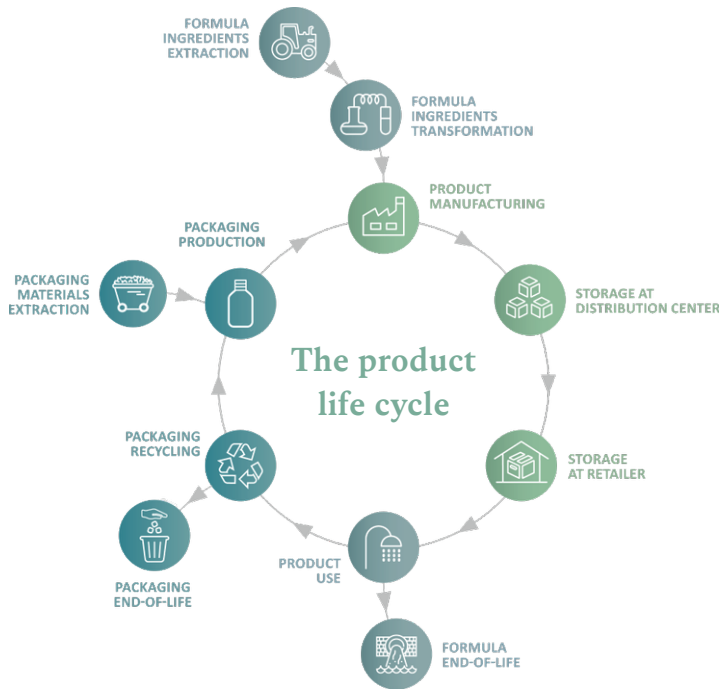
FORMULA INGREDIENTS EXTRACTION

FORMULA INGREDIENTS TRANSFORMATION

PRODUCT MANUFACTURING

STORAGE AT DISTRIBUTION CENTER

STORAGE AT RETAILER

PRODUCT USE

FORMULA END-OF-LIFE

PACKAGING END-OF-LIFE

PACKAGING RECYCLING

PACKAGING MATERIALS EXTRACTION

PACKAGING PRODUCTION

The product life cycle